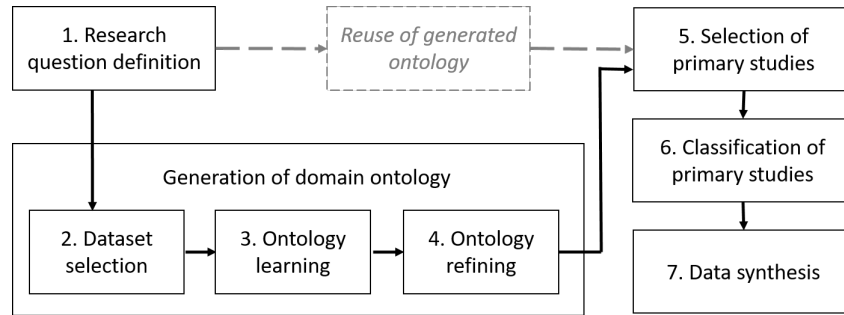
1. Research question definition

Reuse of generated ontology

5. Selection of primary studies

Generation of domain ontology

2. Dataset selection

3. Ontology learning

4. Ontology refining

6. Classification of primary studies

7. Data synthesis